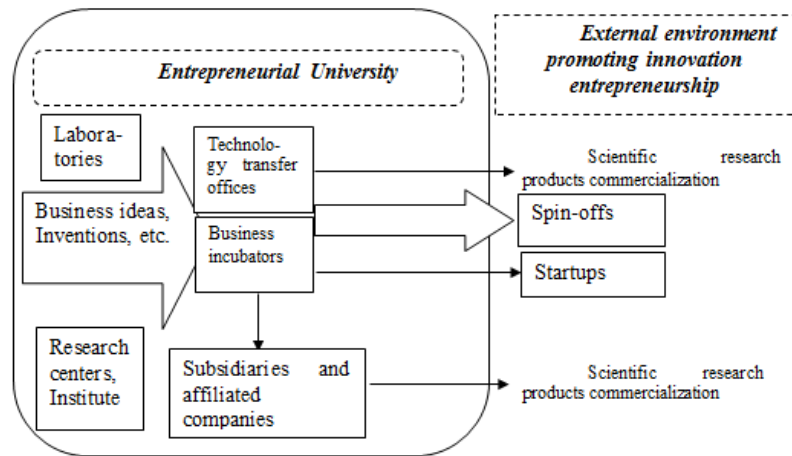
Entrepreneurial University

External environment promoting innovation entrepreneurship

Laboratories

Technology transfer offices

Business ideas, Inventions, etc.

Business incubators

Scientific research products commercialization

Spin-offs

Startups

Research centers, Institute

Subsidiaries and affiliated companies

Scientific research products commercialization